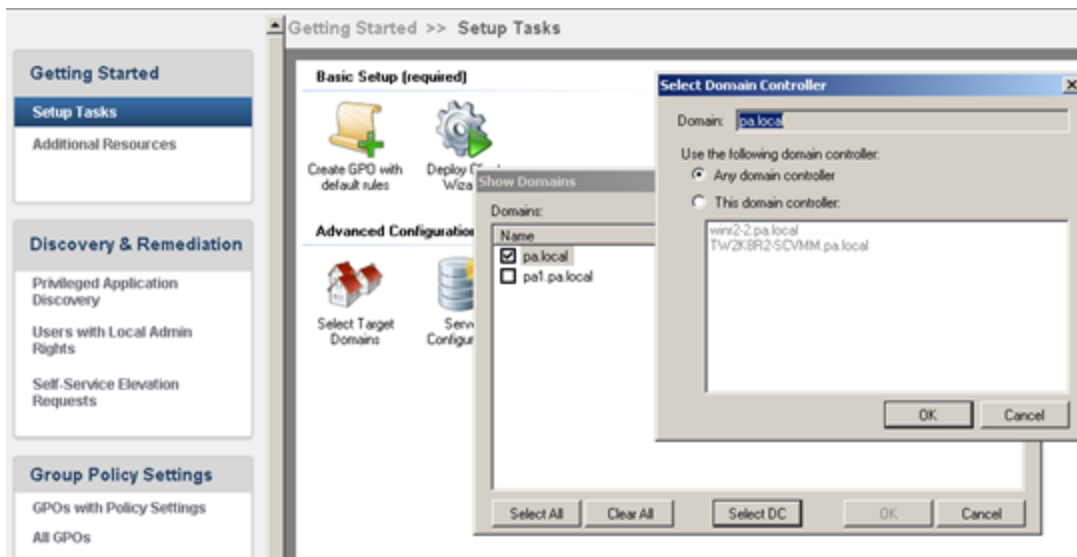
Getting Started >> Setup Tasks

Getting Started
Setup Tasks
Additional Resources

Discovery & Remediation
Privileged Application Discovery
Users with Local Admin Rights
Self-Service Elevation Requests

Group Policy Settings
GPOs with Policy Settings
All GPOs

Basic Setup (required)
Create GPO with default rules
Deploy C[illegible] Wiza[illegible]

Advanced Configuratio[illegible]
Select Target Domains
Serv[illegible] Configur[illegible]

Show Domains
Domains:
Name
☑ pa.local
☐ pa1.pa.local
Select All
Clear All
Select DC
OK
Cancel

Select Domain Controller
Domain: pa.local
Use the following domain controller:
Any domain controller
This domain controller:
win12-2.pa.local
TW2K8R2-SCVMM.pa.local
OK
Cancel